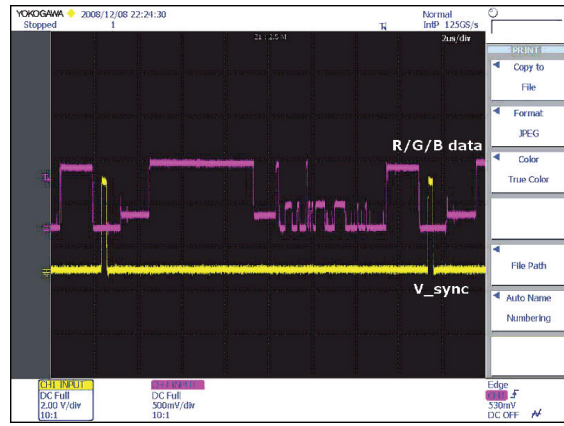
YOKOGAWA 2008/12/08 22:24:30
Stopped 1

Normal
IntP 125GS/s

2us/div

PRINT
Copy to
File

Format
JPEG

Color
True Color

File Path

Auto Name
Numbering

R/G/B data

V_sync

CH1 INPUT
DC Full
2.00 V/div
10:1

CH2 INPUT
DC Full
500mV/div
10:1

Edge
CH2
530mV
DC OFF